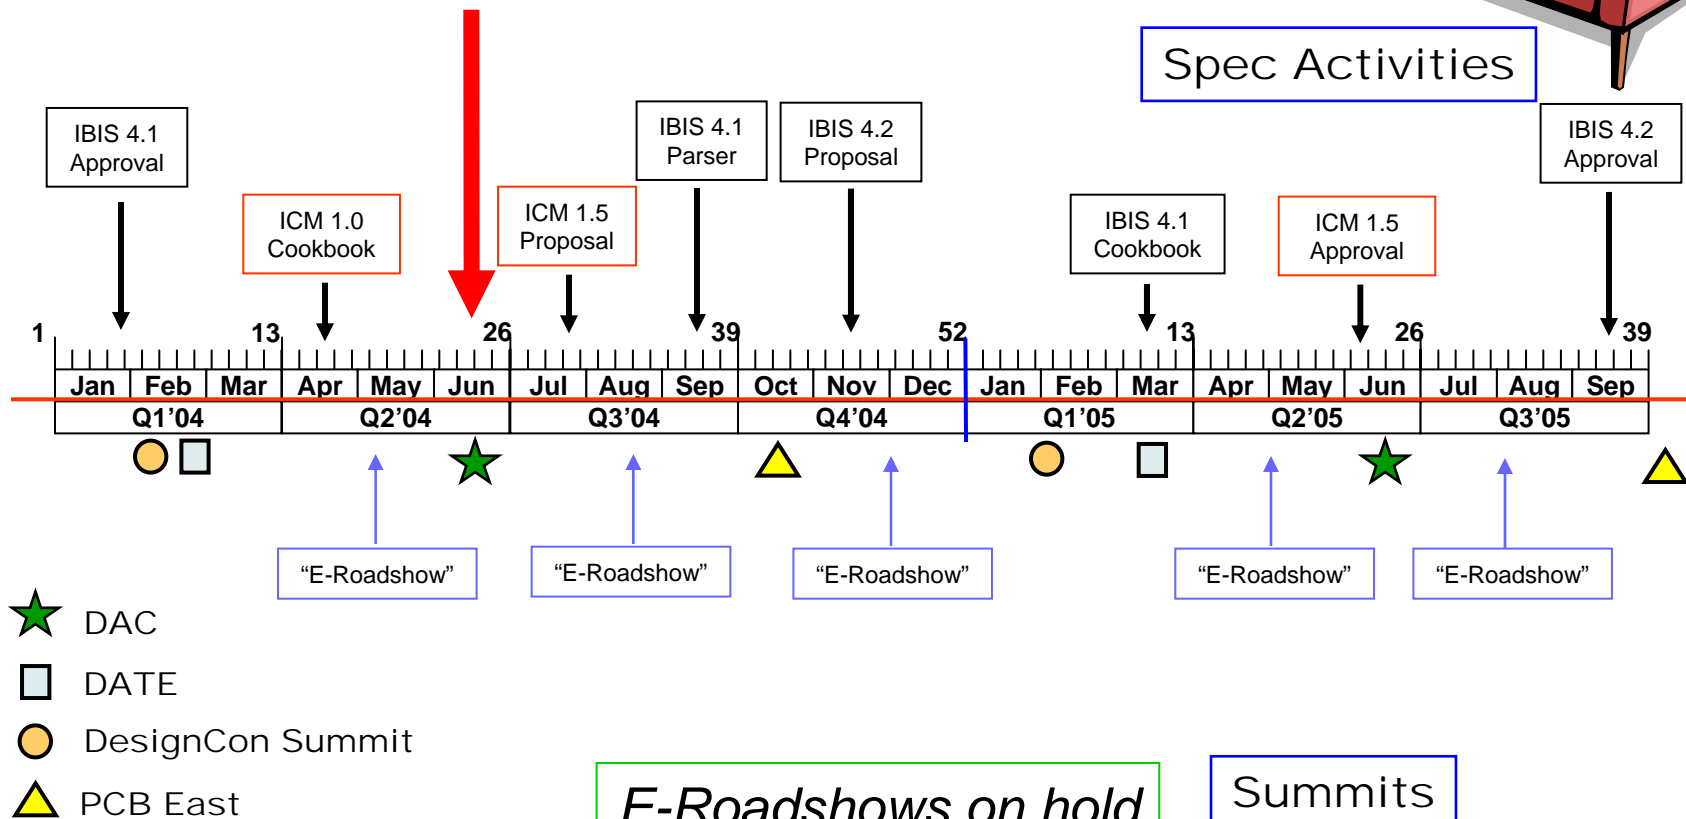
Spec Activities

IBIS 4.1 Approval

ICM 1.0 Cookbook

ICM 1.5 Proposal

IBIS 4.1 Parser

IBIS 4.2 Proposal

IBIS 4.1 Cookbook

ICM 1.5 Approval

IBIS 4.2 Approval

| 1 | | | 13 | | | 26 | | | 39 | | | 52 | | | 13 | | | 26 | | | 39 |
|---|---|---|---|---|---|---|---|---|---|---|---|---|---|---|---|---|---|---|---|---|---|
| Jan | Feb | Mar | Apr | May | Jun | Jul | Aug | Sep | Oct | Nov | Dec | Jan | Feb | Mar | Apr | May | Jun | Jul | Aug | Sep | |
| Q1’04 | | | Q2’04 | | | Q3’04 | | | Q4’04 | | | Q1’05 | | | Q2’05 | | | Q3’05 | | | |

“E-Roadshow”

“E-Roadshow”

“E-Roadshow”

“E-Roadshow”

“E-Roadshow”

DAC

DATE

DesignCon Summit

PCB East

E-Roadshows on hold

Summits